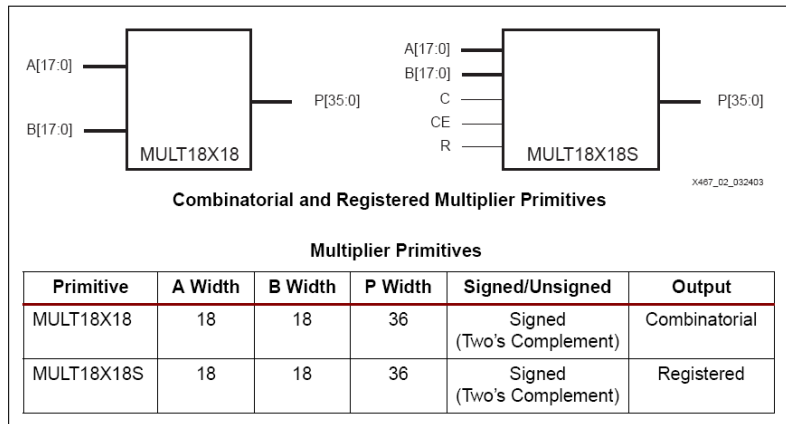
A[17:0]

B[17:0]

P[35:0]

MULT18X18

A[17:0]

B[17:0]

C

CE

R

P[35:0]

MULT18X18S

X467_02_032403

Combinatorial and Registered Multiplier Primitives

Multiplier Primitives

| Primitive | A Width | B Width | P Width | Signed/Unsigned | Output |
|---|---|---|---|---|---|
| MULT18X18 | 18 | 18 | 36 | Signed (Two's Complement) | Combinatorial |
| MULT18X18S | 18 | 18 | 36 | Signed (Two's Complement) | Registered |